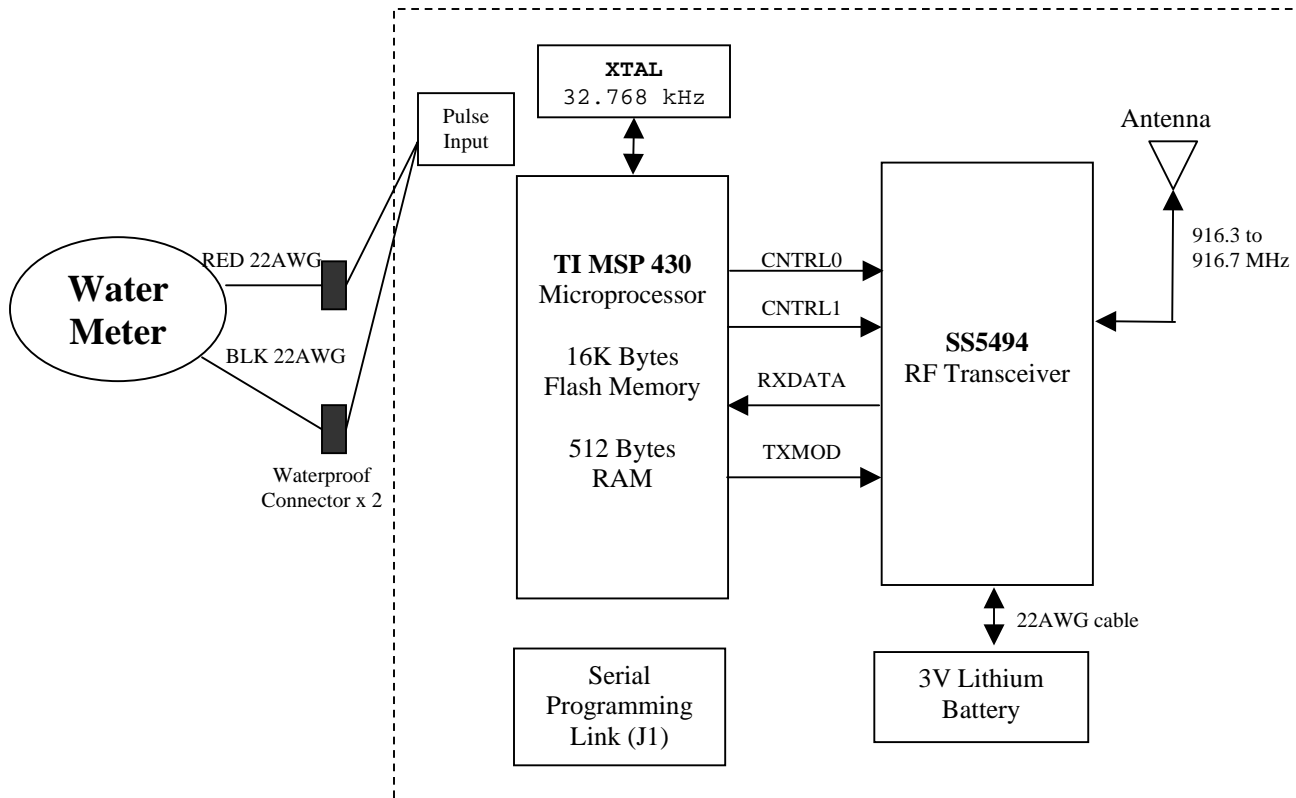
XTAL
32.768 kHz

Pulse Input

Antenna

Water Meter

RED 22AWG

BLK 22AWG

Waterproof Connector x 2

TI MSP 430
Microprocessor

16K Bytes
Flash Memory

512 Bytes
RAM

CNTRL0

CNTRL1

RXDATA

TXMOD

SS5494
RF Transceiver

916.3 to 916.7 MHz

22AWG cable

Serial Programming Link (J1)

3V Lithium Battery